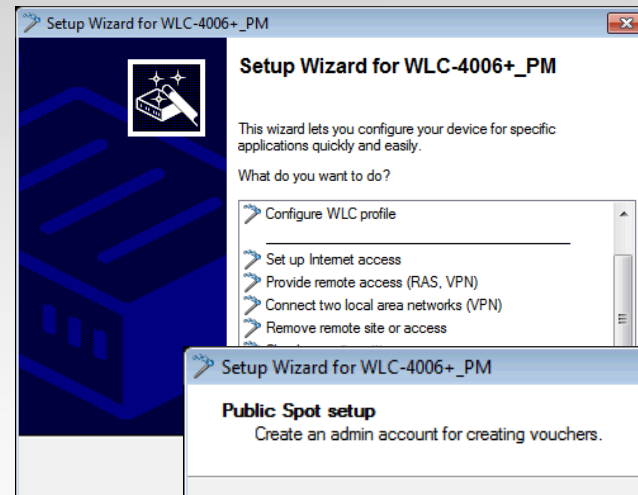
Setup Wizard for WLC-4006+_PM

Setup Wizard for WLC-4006+_PM

This wizard lets you configure your device for specific applications quickly and easily.

What do you want to do?

Configure WLC profile

Set up Internet access
Provide remote access (RAS, VPN)
Connect two local area networks (VPN)
Remove remote site or access
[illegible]

Setup Wizard for WLC-4006+_PM

Public Spot setup
Create an admin account for creating vouchers.